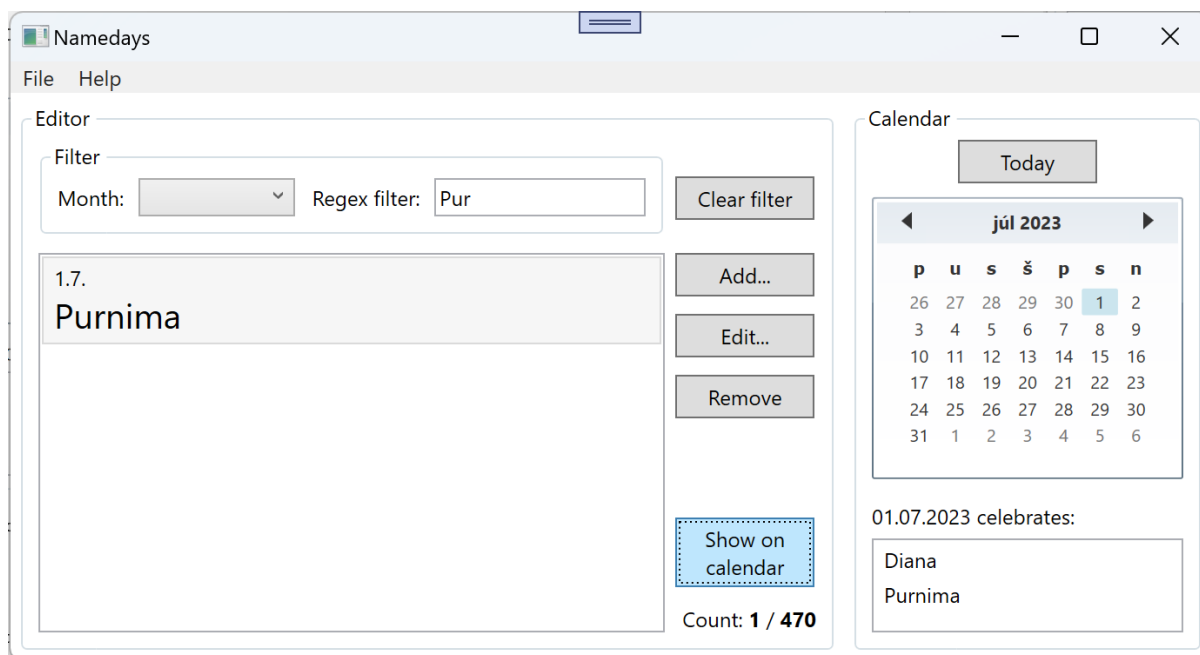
Namedays

File Help

Editor

Filter

Month: Regex filter: Pur

Clear filter

1.7.
Purnima

Add...

Edit...

Remove

Show on calendar

Count: **1** / **470**

Calendar

Today

júl 2023

| p | u | s | š | p | s | n |
|---|---|---|---|---|---|---|
| 26 | 27 | 28 | 29 | 30 | 1 | 2 |
| 3 | 4 | 5 | 6 | 7 | 8 | 9 |
| 10 | 11 | 12 | 13 | 14 | 15 | 16 |
| 17 | 18 | 19 | 20 | 21 | 22 | 23 |
| 24 | 25 | 26 | 27 | 28 | 29 | 30 |
| 31 | 1 | 2 | 3 | 4 | 5 | 6 |

01.07.2023 celebrates:

Diana
Purnima